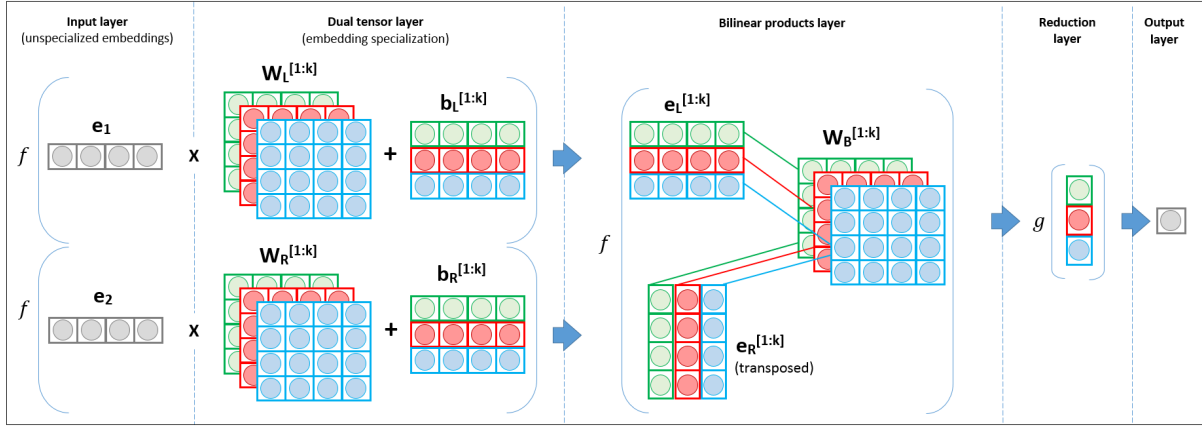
Input layer
(unspecialized embeddings)

Dual tensor layer
(embedding specialization)

Bilinear products layer

Reduction layer

Output layer

$f$ $\mathbf{e_1}$ X $\mathbf{W_L}^{[1:k]}$ + $\mathbf{b_L}^{[1:k]}$

$f$ $\mathbf{e_2}$ X $\mathbf{W_R}^{[1:k]}$ + $\mathbf{b_R}^{[1:k]}$

$f$ $\mathbf{e_L}^{[1:k]}$ $\mathbf{W_B}^{[1:k]}$ $\mathbf{e_R}^{[1:k]}$ (transposed)

$g$